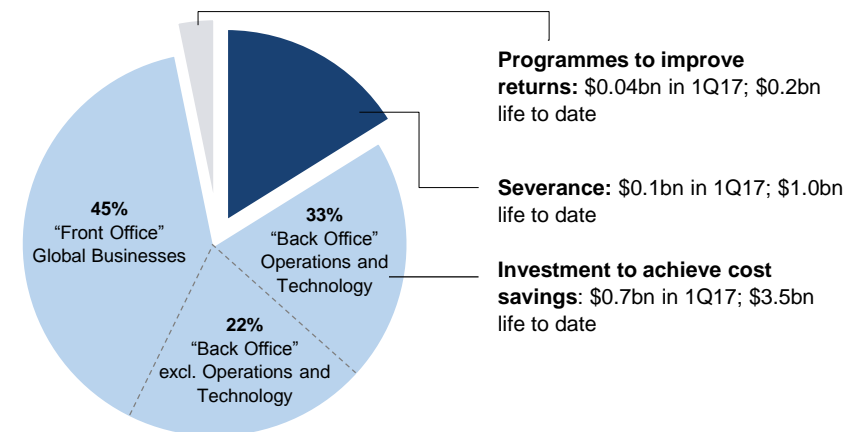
Programmes to improve returns: \$0.04bn in 1Q17; \$0.2bn life to date

Severance: \$0.1bn in 1Q17; \$1.0bn life to date

Investment to achieve cost savings: \$0.7bn in 1Q17; \$3.5bn life to date

45%
“Front Office”
Global Businesses

33%
“Back Office”
Operations and Technology

22%
“Back Office”
excl. Operations and Technology